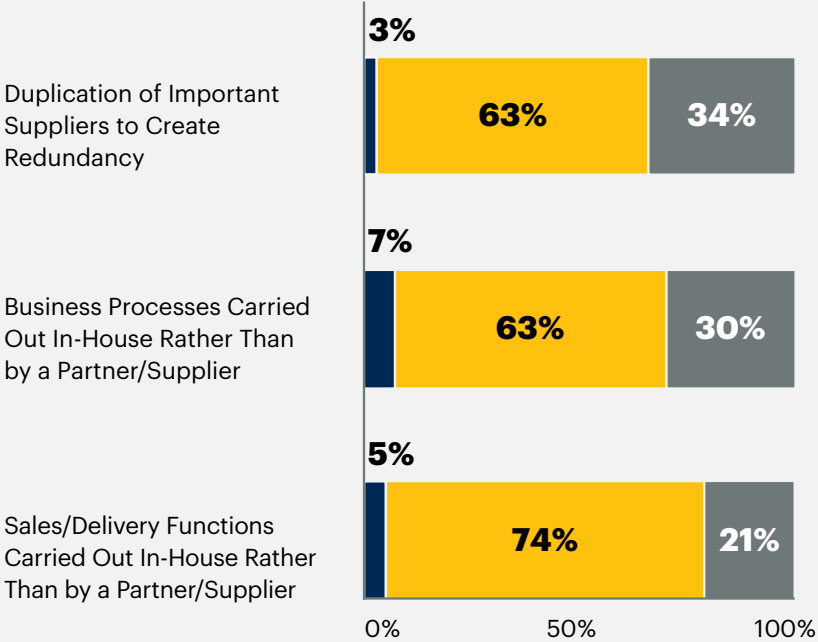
Duplication of Important Suppliers to Create Redundancy

3%

63%

34%

Business Processes Carried Out In-House Rather Than by a Partner/Supplier

7%

63%

30%

Sales/Delivery Functions Carried Out In-House Rather Than by a Partner/Supplier

5%

74%

21%

0%

50%

100%